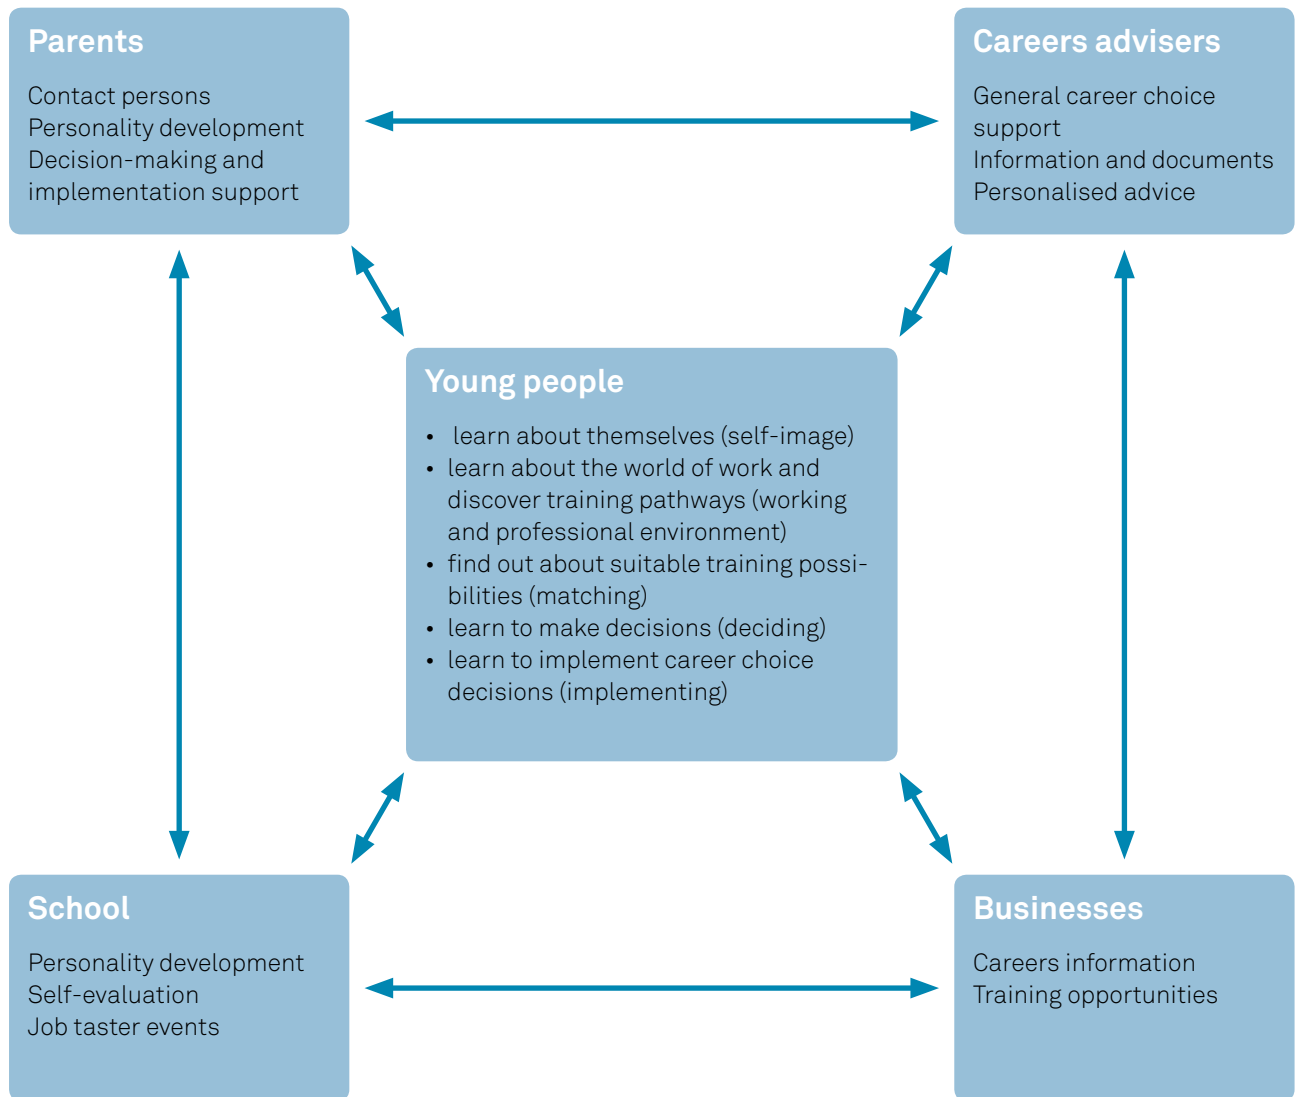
Parents

Contact persons
Personality development
Decision-making and implementation support

Careers advisers

General career choice support
Information and documents
Personalised advice

Young people

- learn about themselves (self-image)
- learn about the world of work and discover training pathways (working and professional environment)
- find out about suitable training possibilities (matching)
- learn to make decisions (deciding)
- learn to implement career choice decisions (implementing)

School

Personality development
Self-evaluation
Job taster events

Businesses

Careers information
Training opportunities